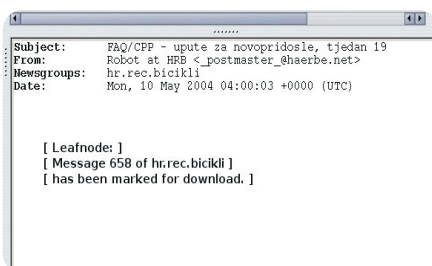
Subject: FAQ/CPP - upute za novopridosle, tjedan 19
From: Robot at HRB <_postmaster_@haerbe.net>
Newsgroups: hr.rec.bicikli
Date: Mon, 10 May 2004 04:00:03 +0000 (UTC)

[ Leafnode: ]
[ Message 658 of hr.rec.bicikli ]
[ has been marked for download. ]